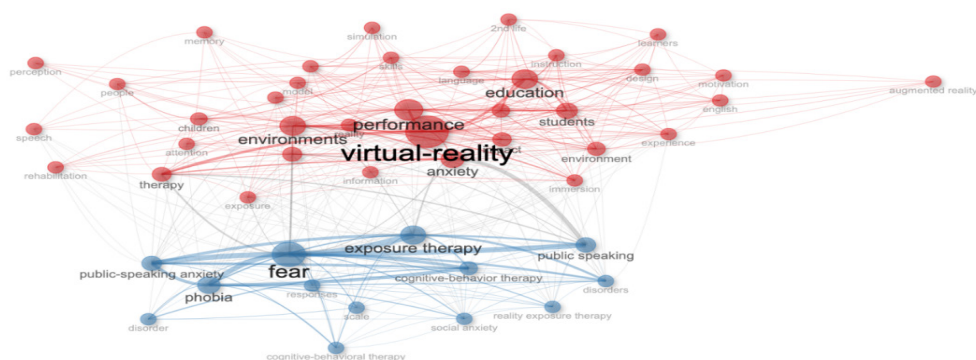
memory
simulation
2nd-life
learners
perception
skills
instruction
people
model
language
design
motivation
augmented reality
education
english
children
performance
students
speech
reality
environments
experience
attention
impact
environment
rehabilitation
virtual-reality
therapy
information
anxiety
immersion
exposure
exposure therapy
public speaking
fear
public-speaking anxiety
cognitive-behavior therapy
phobia
responses
disorders
scale
disorder
social anxiety
reality exposure therapy
cognitive-behavioral therapy